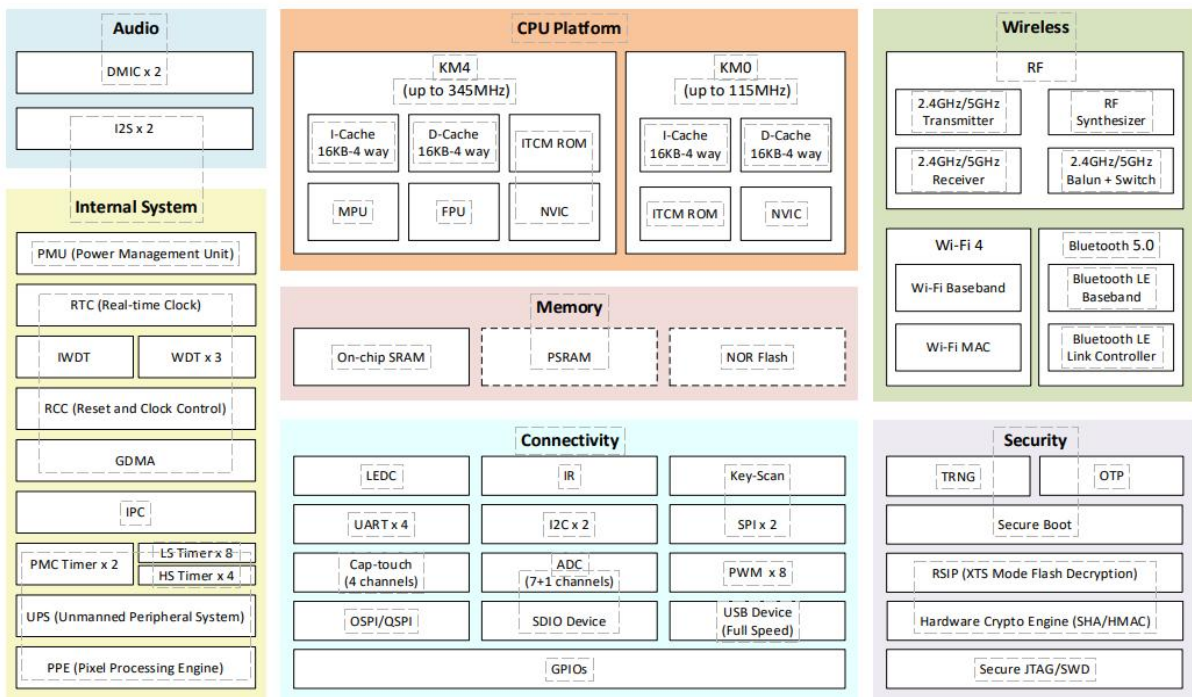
Audio

DMIC x 2

I2S x 2

Internal System

PMU (Power Management Unit)

RTC (Real-time Clock)

IWDT

WDT x 3

RCC (Reset and Clock Control)

GDMA

IPC

PMC Timer x 2

LS Timer x 8

HS Timer x 4

UPS (Unmanned Peripheral System)

PPE (Pixel Processing Engine)

CPU Platform

KM4
(up to 345MHz)

I-Cache
16KB-4 way

D-Cache
16KB-4 way

ITCM ROM

MPU

FPU

NVIC

KM0
(up to 115MHz)

I-Cache
16KB-4 way

D-Cache
16KB-4 way

ITCM ROM

NVIC

Memory

On-chip SRAM

PSRAM

NOR Flash

Connectivity

LEDC

IR

Key-Scan

UART x 4

I2C x 2

SPI x 2

Cap-touch
(4 channels)

ADC
(7+1 channels)

PWM x 8

OSPI/QSPI

SDIO Device

USB Device
(Full Speed)

GPIOs

Wireless

RF

2.4GHz/5GHz
Transmitter

RF
Synthesizer

2.4GHz/5GHz
Receiver

2.4GHz/5GHz
Balun + Switch

Wi-Fi 4

Wi-Fi Baseband

Wi-Fi MAC

Bluetooth 5.0

Bluetooth LE
Baseband

Bluetooth LE
Link Controller

Security

TRNG

OTP

Secure Boot

RSIP (XTS Mode Flash Decryption)

Hardware Crypto Engine (SHA/HMAC)

Secure JTAG/SWD